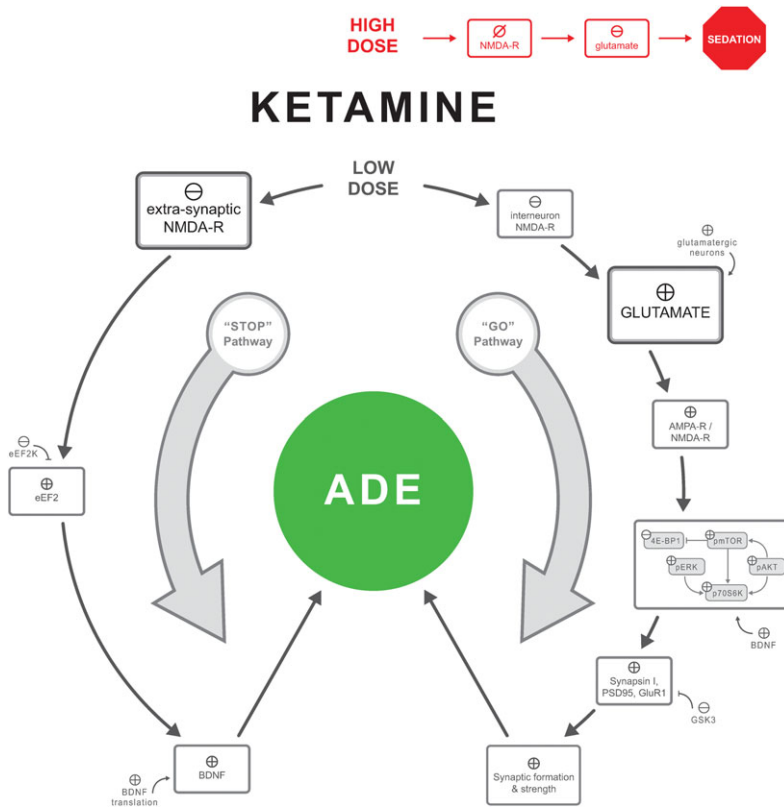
HIGH DOSE → Ø NMDA-R → ⊖ glutamate → SEDATION

KETAMINE

LOW DOSE

⊖ extra-synaptic NMDA-R

⊖ interneuron NMDA-R

⊕ glutamatergic neurons

⊕ GLUTAMATE

"STOP" Pathway

"GO" Pathway

⊖ eEF2K

⊕ eEF2

ADE

⊕ AMPA-R / NMDA-R

⊖ 4E-BP1

⊕ pmTOR

⊕ pERK

⊕ pAKT

⊕ p70S6K

⊕ BDNF

⊕ Synapsin I, PSD95, GluR1

⊖ GSK3

⊕ BDNF

⊕ BDNF translation

⊕ Synaptic formation & strength